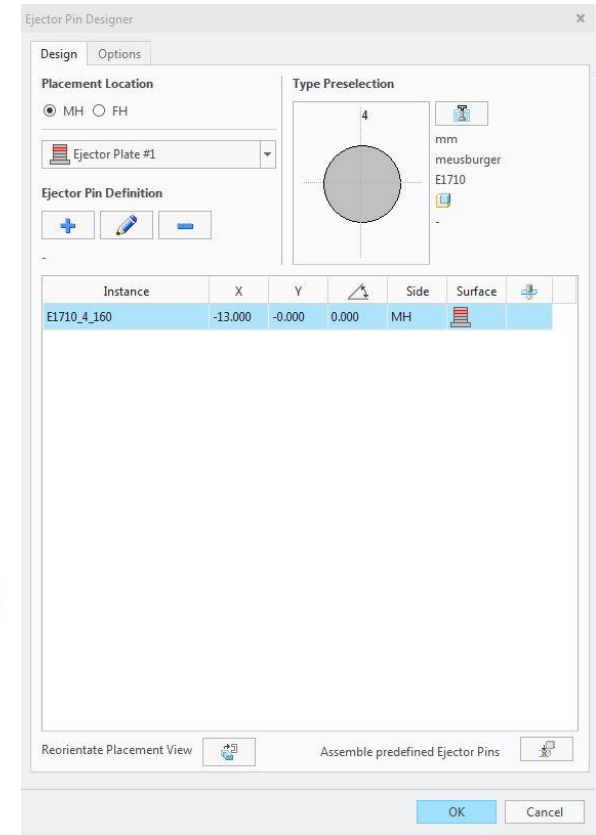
Ejector Pin Designer

x

Design Options

Placement Location

MH FH

Ejector Plate #1

Ejector Pin Definition

-

Type Preselection

4

mm
meusburger
E1710

-

| Instance | X | Y | | Side | Surface | |
|---|---|---|---|---|---|---|
| E1710_4_160 | -13.000 | -0.000 | 0.000 | MH | | |

Reorientate Placement View

Assemble predefined Ejector Pins

OK Cancel